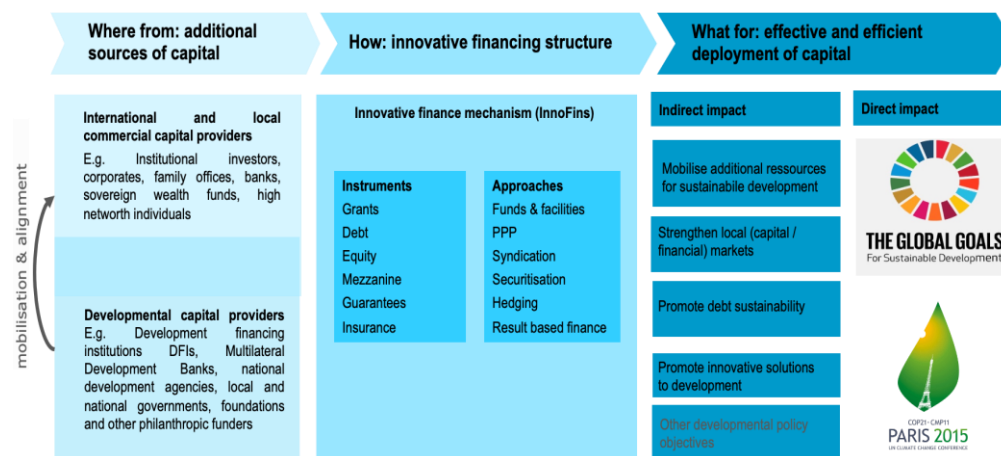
Where from: additional sources of capital

How: innovative financing structure

What for: effective and efficient deployment of capital

mobilisation & alignment

International and local commercial capital providers
E.g. Institutional investors, corporates, family offices, banks, sovereign wealth funds, high networth individuals

Developmental capital providers
E.g. Development financing institutions DFIs, Multilateral Development Banks, national development agencies, local and national governments, foundations and other philanthropic funders

Innovative finance mechanism (InnoFins)

Instruments
Grants
Debt
Equity
Mezzanine
Guarantees
Insurance

Approaches
Funds & facilities
PPP
Syndication
Securitisation
Hedging
Result based finance

Indirect impact

Mobilise additional ressources for sustainabile development

Strengthen local (capital / financial) markets

Promote debt sustainability

Promote innovative solutions to development

Other developmental policy objectives

Direct impact

THE GLOBAL GOALS
For Sustainable Development

COP21·CMP11
PARIS 2015
UN CLIMATE CHANGE CONFERENCE